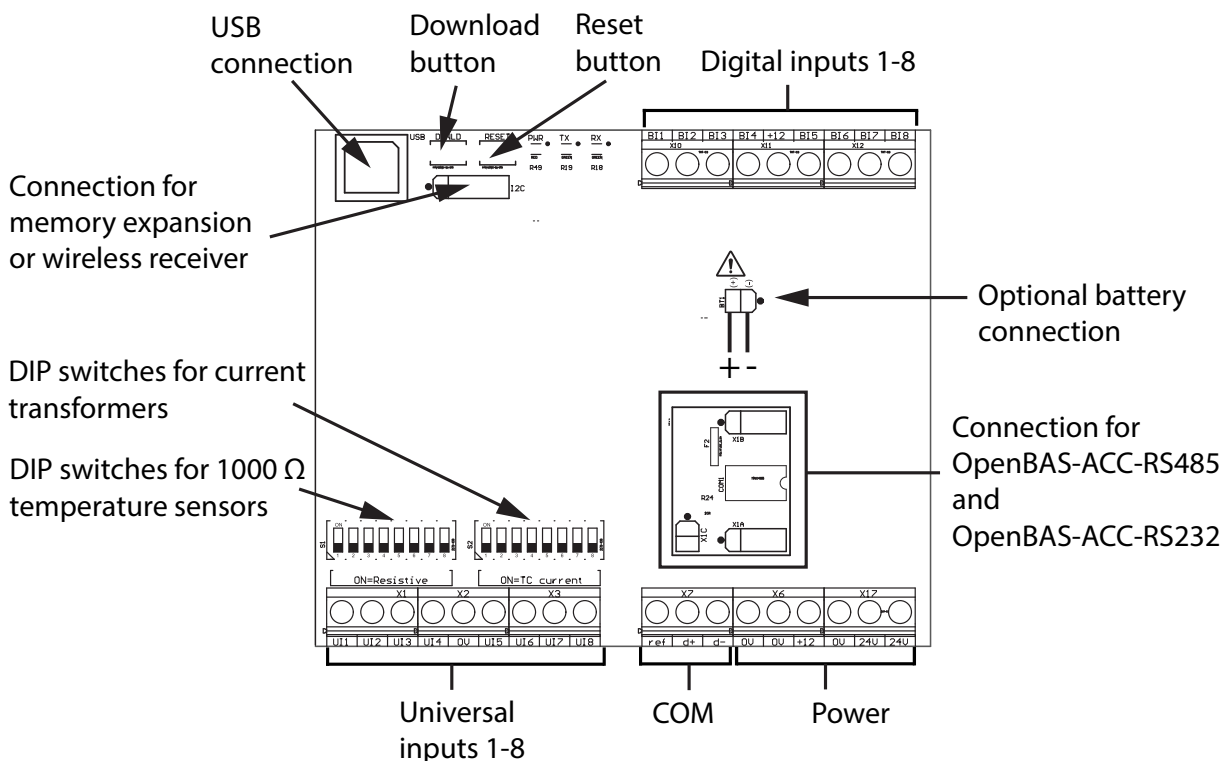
USB connection

Download button

Reset button

Digital inputs 1-8

Connection for memory expansion or wireless receiver

USB

DWNLD

RESET

PWR

TX

RX

R49

R19

R18

I2C

BI1 | BI2 | BI3 | BI4 | +12 | BI5 | BI6 | BI7 | BI8

X10

X11

X12

Optional battery connection

BT1

+ -

DIP switches for current transformers

DIP switches for 1000 Ω temperature sensors

Connection for OpenBAS-ACC-RS485 and OpenBAS-ACC-RS232

F2

X1B

COM

R24

X1C

X1A

S1

S2

ON

1 2 3 4 5 6 7 8

ON=Resistive

ON=TC current

X1

X2

X3

X7

X6

X17

UI1 | UI2 | UI3 | UI4 | 0V | UI5 | UI6 | UI7 | UI8

ref | d+ | d- | 0V | 0V | +12 | 0V | 24V | 24V

Universal inputs 1-8

COM

Power